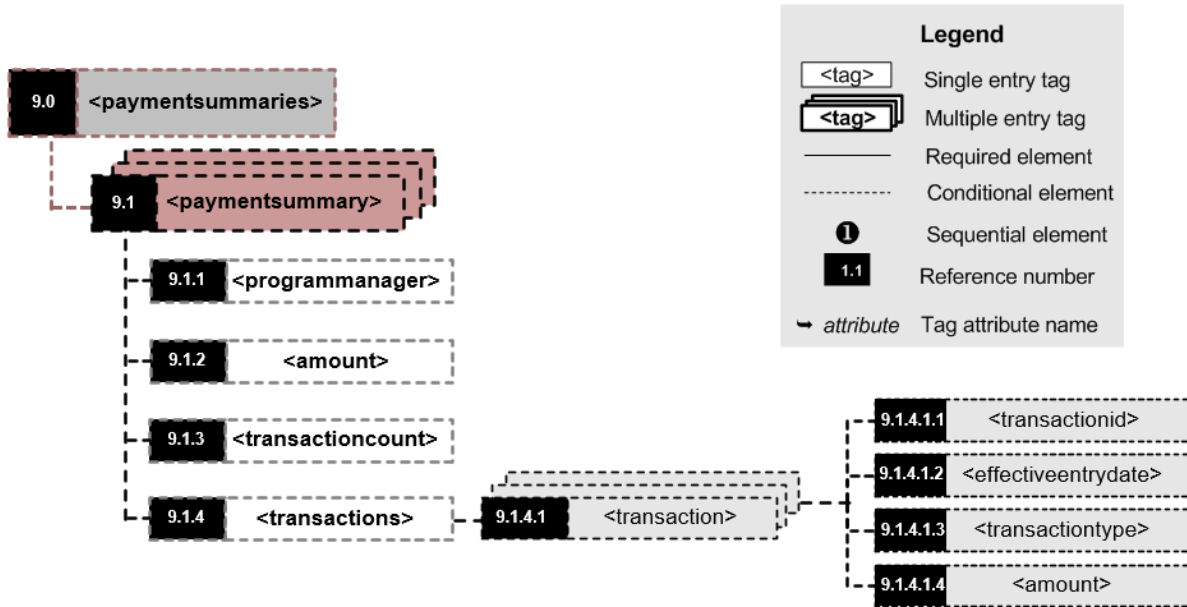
Legend

<tag> Single entry tag

<tag> Multiple entry tag

Required element

Conditional element

❶ Sequential element

1.1 Reference number

➥ *attribute* Tag attribute name

9.0 <paymentsummaries>

9.1 <paymentsummary>

9.1.1 <programmanager>

9.1.2 <amount>

9.1.3 <transactioncount>

9.1.4 <transactions>

9.1.4.1 <transaction>

9.1.4.1.1 <transactionid>

9.1.4.1.2 <effectiveentrydate>

9.1.4.1.3 <transactiontype>

9.1.4.1.4 <amount>